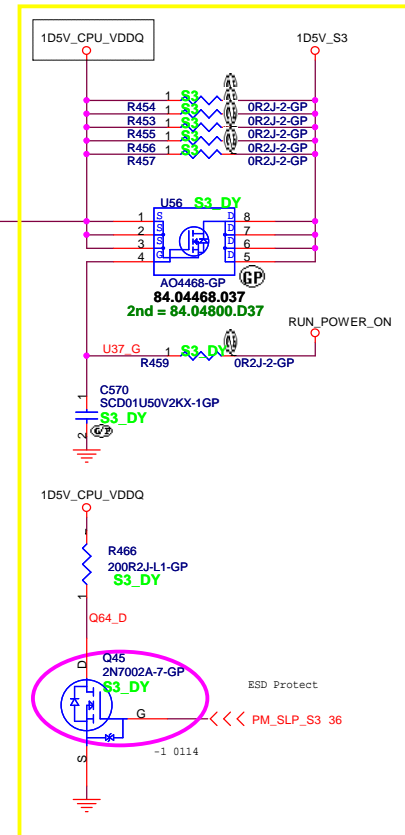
1D5V_CPU_VDDQ

1D5V_S3

1 S3 2
R454 1 S3 2 0R2J-2-GP
R453 1 S3 2 0R2J-2-GP
R455 1 S3 2 0R2J-2-GP
R456 1 S3 2 0R2J-2-GP
R457 0R2J-2-GP

U56 S3_DY
1 S D 8
2 S D 7
3 S D 6
4 G D 5
AO4468-GP
GP
84.04468.037
2nd = 84.04800.D37

RUN_POWER_ON

U37_G
R459 1 S3_DY 2 0R2J-2-GP

C570
SCD01U50V2KX-1GP
1
S3_DY
2
GP

1D5V_CPU_VDDQ

2
R466
200R2J-L1-GP
S3_DY
1

Q64_D

Q45
2N7002A-7-GP
D
S3_DY
G
S

ESD Protect

PM_SLP_S3 36

-1 0114